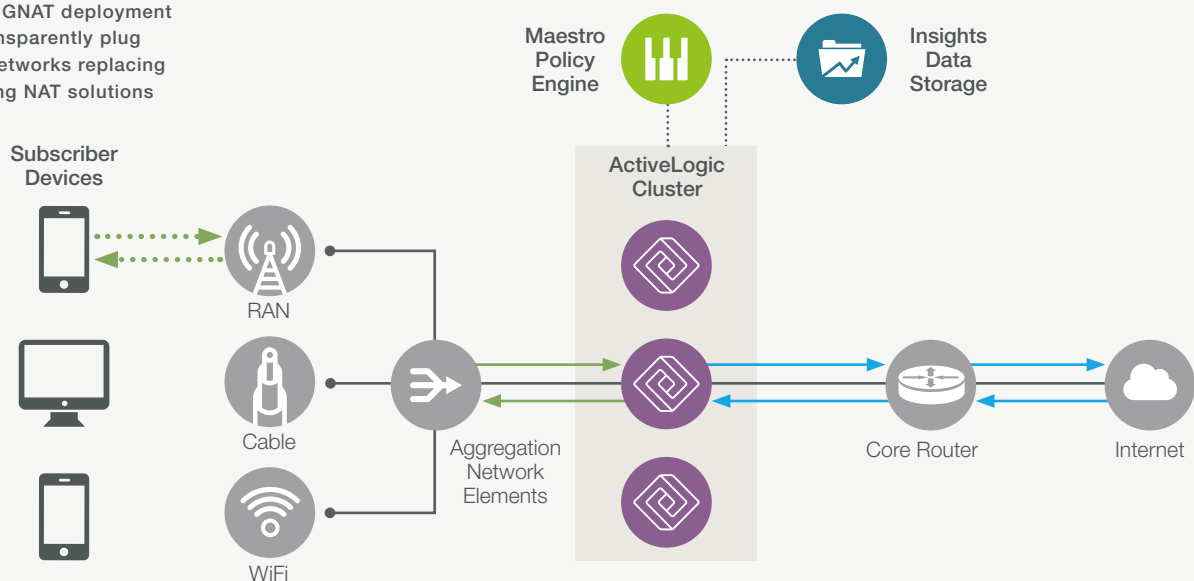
GNAT deployment
nsparently plug
etworks replacing
ng NAT solutions

Maestro Policy Engine

Insights Data Storage

Subscriber Devices

ActiveLogic Cluster

RAN

Cable

WiFi

Aggregation Network Elements

Core Router

Internet